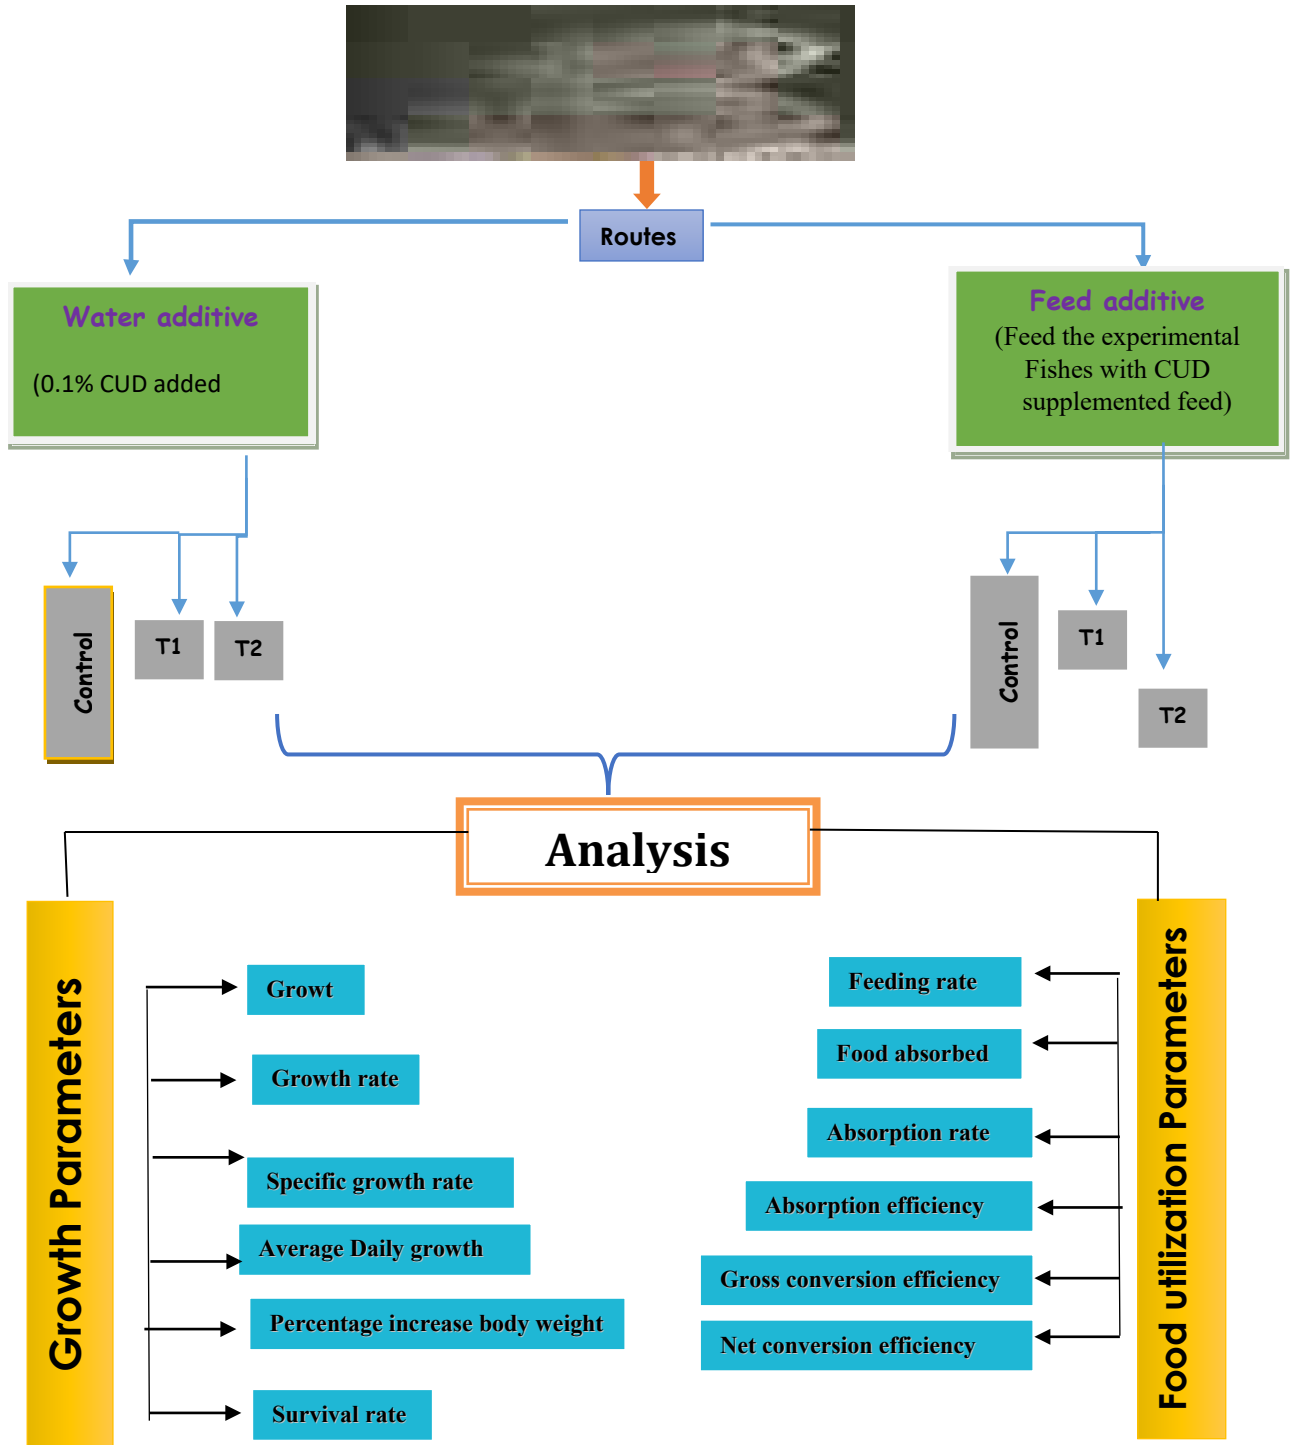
Routes

Water additive

(0.1% CUD added

Feed additive
(Feed the experimental Fishes with CUD supplemented feed)

Control

T1

T2

Control

T1

T2

Analysis

Growth Parameters

Growt

Growth rate

Specific growth rate

Average Daily growth

Percentage increase body weight

Survival rate

Food utilization Parameters

Feeding rate

Food absorbed

Absorption rate

Absorption efficiency

Gross conversion efficiency

Net conversion efficiency